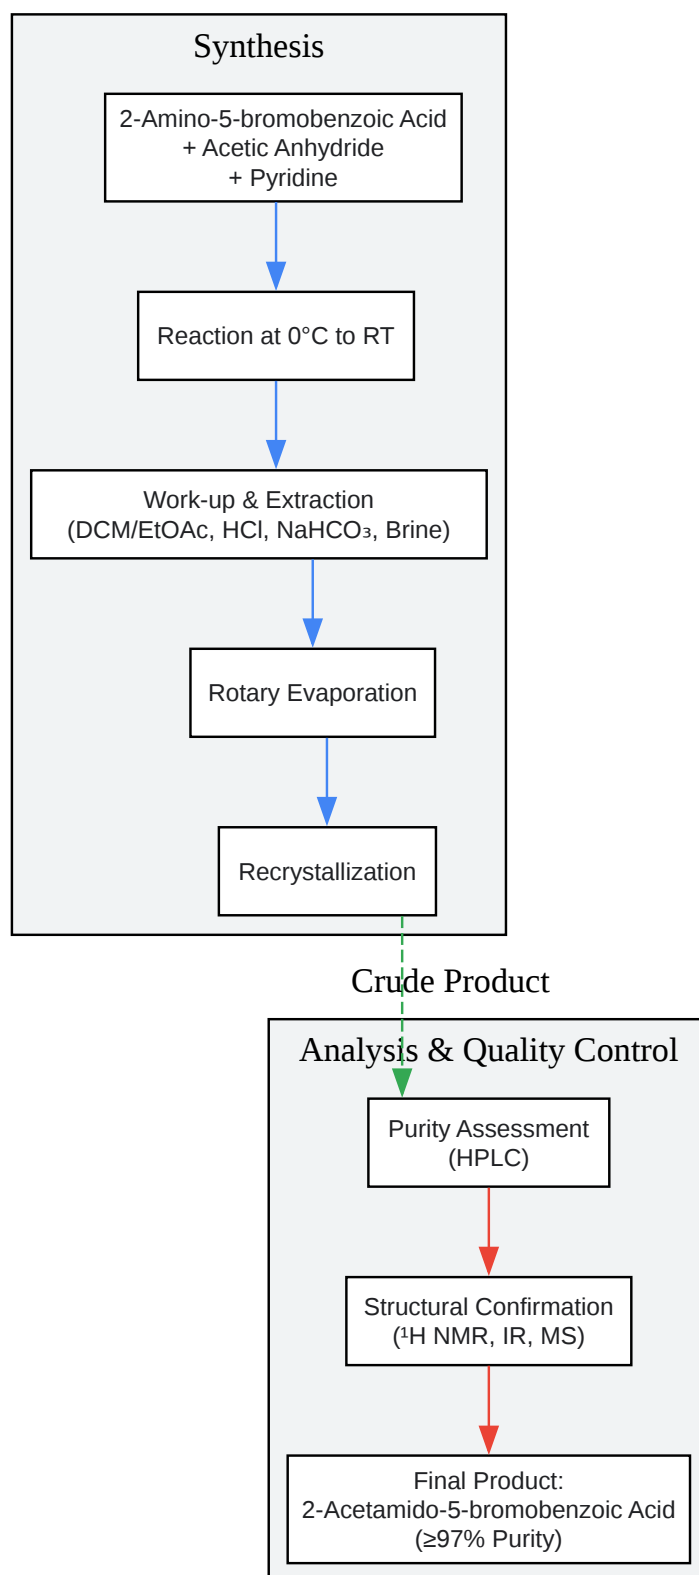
Synthesis

2-Amino-5-bromobenzoic Acid
+ Acetic Anhydride
+ Pyridine

Reaction at 0°C to RT

Work-up & Extraction
(DCM/EtOAc, HCl, $NaHCO_3$, Brine)

Rotary Evaporation

Recrystallization

Crude Product

Analysis & Quality Control

Purity Assessment
(HPLC)

Structural Confirmation
($^1$H NMR, IR, MS)

Final Product:
2-Acetamido-5-bromobenzoic Acid
(≥97% Purity)